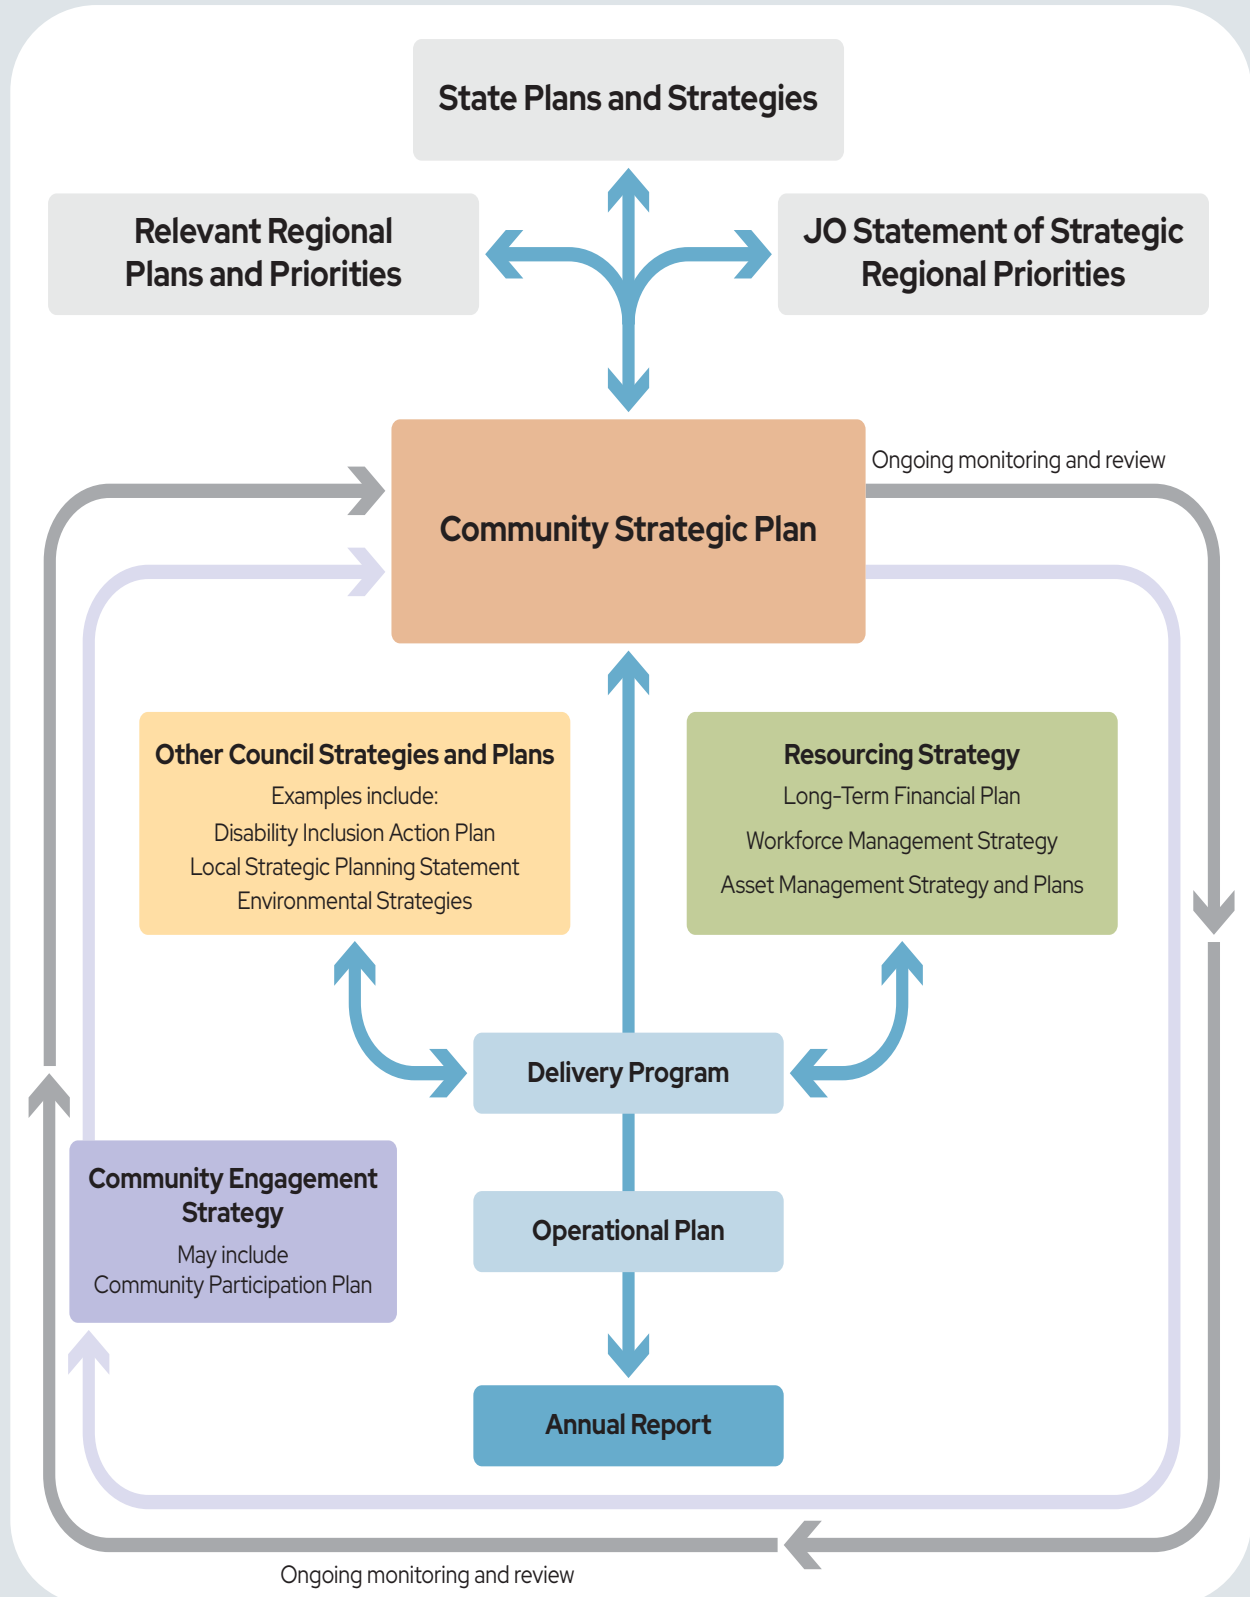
State Plans and Strategies

Relevant Regional Plans and Priorities

JO Statement of Strategic Regional Priorities

Ongoing monitoring and review

Community Strategic Plan

Other Council Strategies and Plans
Examples include:
Disability Inclusion Action Plan
Local Strategic Planning Statement
Environmental Strategies

Resourcing Strategy
Long-Term Financial Plan
Workforce Management Strategy
Asset Management Strategy and Plans

Delivery Program

Community Engagement Strategy
May include
Community Participation Plan

Operational Plan

Annual Report

Ongoing monitoring and review